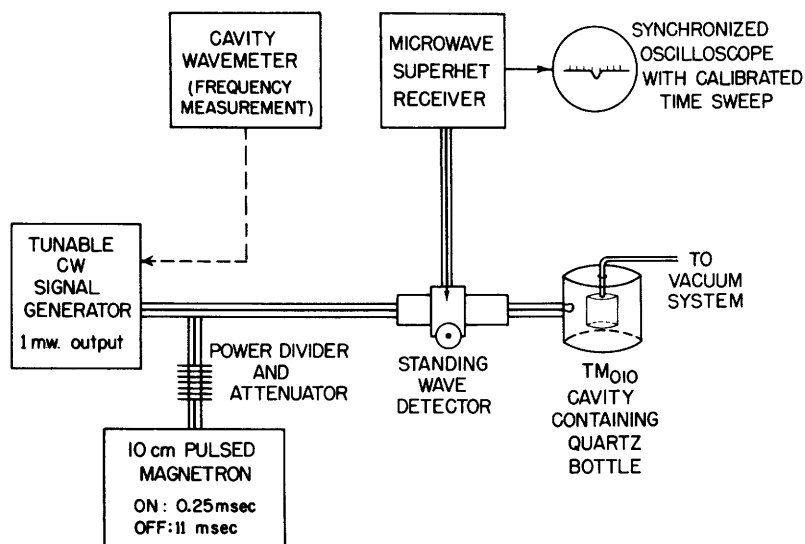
CAVITY WAVEMETER (FREQUENCY MEASUREMENT)

MICROWAVE SUPERHET RECEIVER

SYNCHRONIZED OSCILLOSCOPE WITH CALIBRATED TIME SWEEP

TUNABLE CW SIGNAL GENERATOR

1 mw. output

POWER DIVIDER AND ATTENUATOR

STANDING WAVE DETECTOR

TO VACUUM SYSTEM

$TM_{010}$ CAVITY CONTAINING QUARTZ BOTTLE

10 cm PULSED MAGNETRON

ON: 0.25 msec

OFF: 11 msec